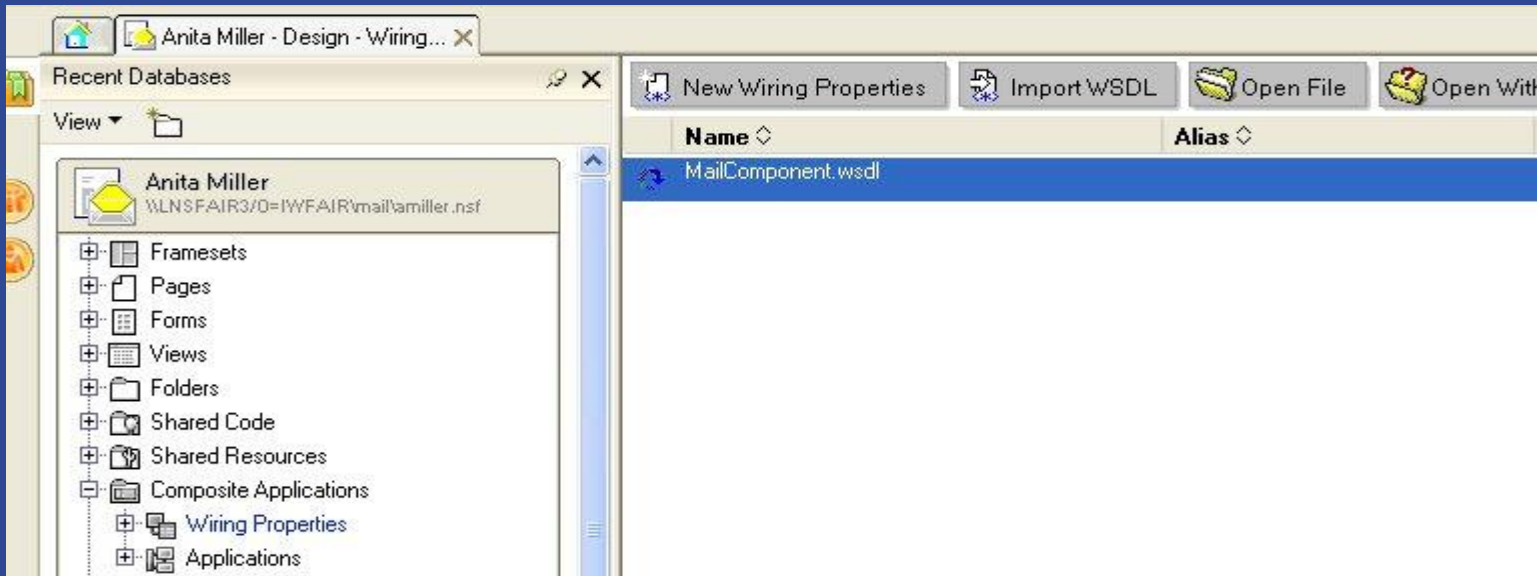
Anita Miller - Design - Wiring...

Recent Databases

View

Anita Miller
\\LNSFAIR3/O=IWFAIR\mail\amiller.nsf

Framesets
Pages
Forms
Views
Folders
Shared Code
Shared Resources
Composite Applications
Wiring Properties
Applications

New Wiring Properties
Import WSDL
Open File
Open With

| Name | Alias |
|---|---|
| MailComponent.wsdl | |